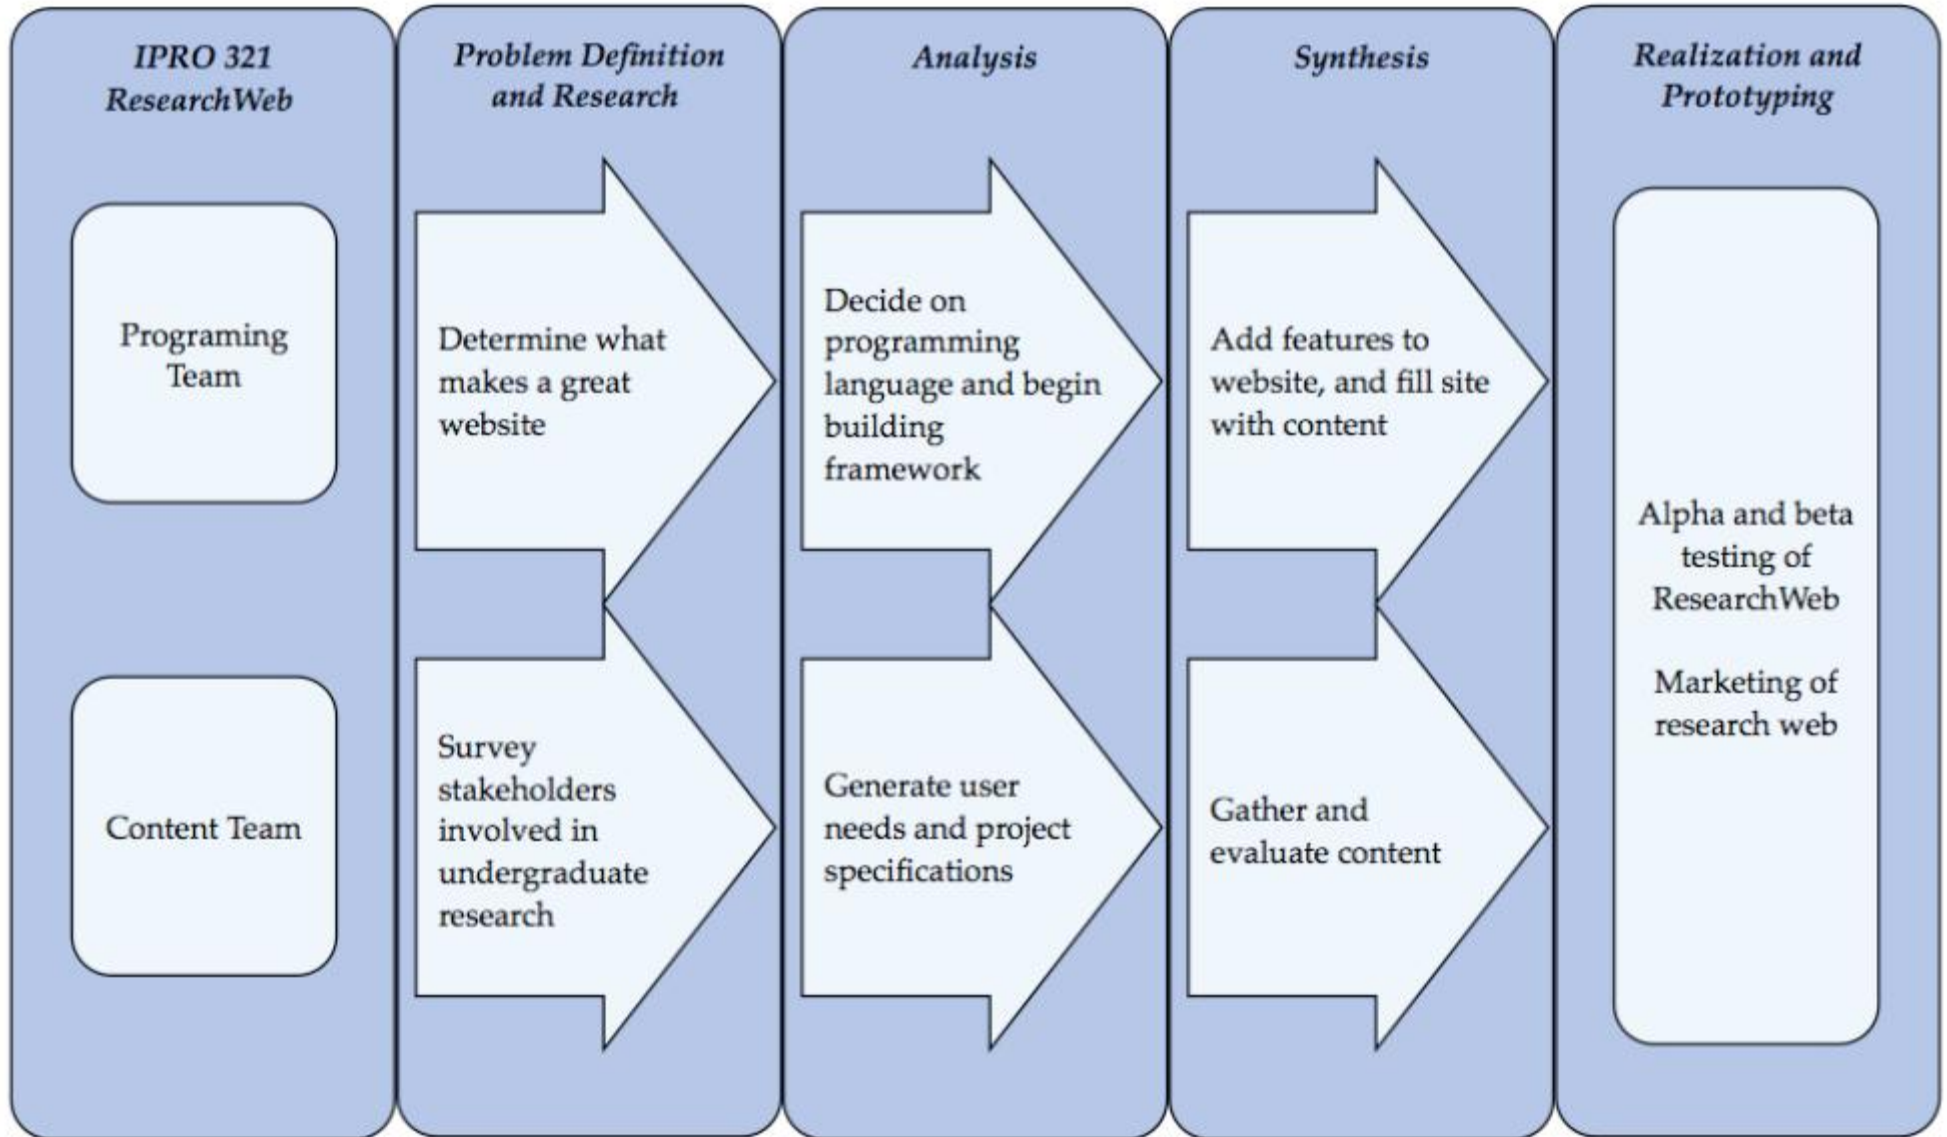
IPRO 321 ResearchWeb

Programing Team

Content Team

Problem Definition and Research

Determine what makes a great website

Survey stakeholders involved in undergraduate research

Analysis

Decide on programming language and begin building framework

Generate user needs and project specifications

Synthesis

Add features to website, and fill site with content

Gather and evaluate content

Realization and Prototyping

Alpha and beta testing of ResearchWeb

Marketing of research web